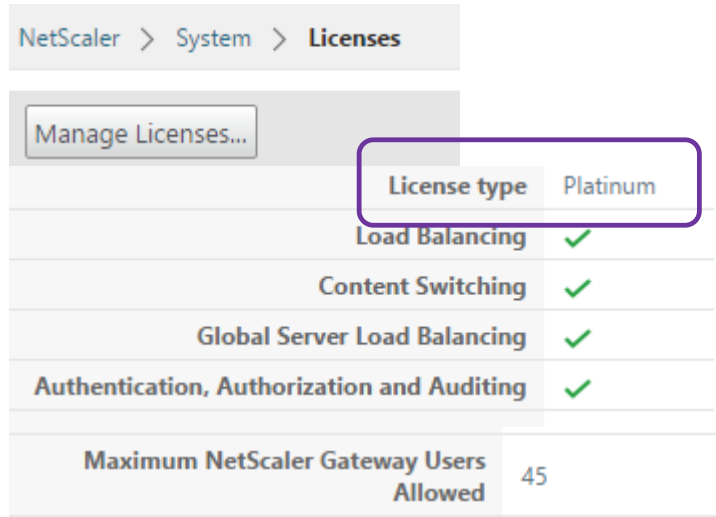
NetScaler > System > Licenses

Manage Licenses...

| | |
|---|---|
| License type | Platinum |
| Load Balancing | ✓ |
| Content Switching | ✓ |
| Global Server Load Balancing | ✓ |
| Authentication, Authorization and Auditing | ✓ |

| | |
|---|---|
| Maximum NetScaler Gateway Users Allowed | 45 |